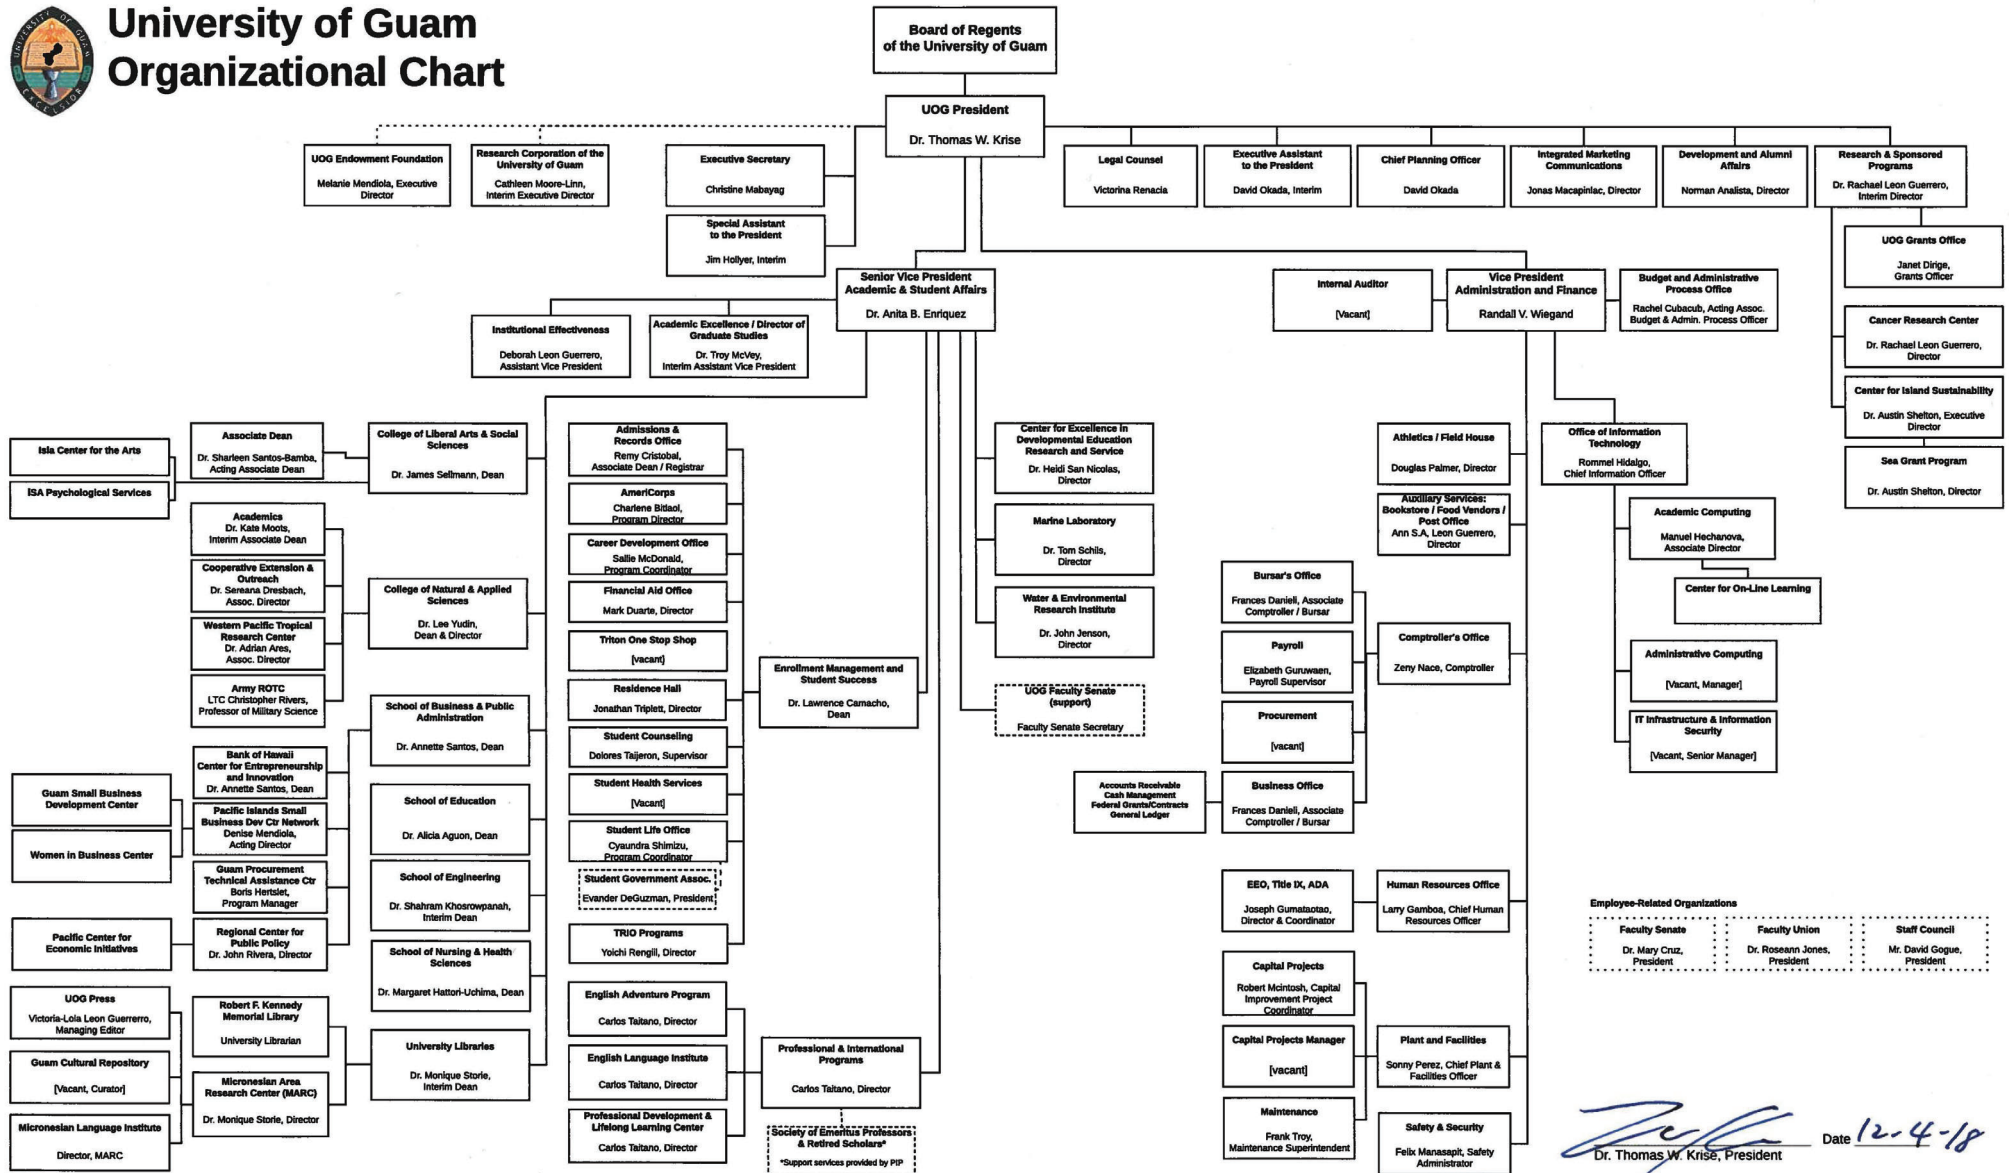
University of Guam Organizational Chart

Board of Regents of the University of Guam

UOG President
Dr. Thomas W. Krise

UOG Endowment Foundation
Melanie Mendiola, Executive Director

Research Corporation of the University of Guam
Cathleen Moore-Linn, Interim Executive Director

Executive Secretary
Christine Mabayag

Special Assistant to the President
Jim Hollyer, Interim

Legal Counsel
Victorina Renacia

Executive Assistant to the President
David Okada, Interim

Chief Planning Officer
David Okada

Integrated Marketing Communications
Jonas Macapinlac, Director

Development and Alumni Affairs
Norman Analista, Director

Research & Sponsored Programs
Dr. Rachael Leon Guerrero, Interim Director

UOG Grants Office
Janet Dirige, Grants Officer

Cancer Research Center
Dr. Rachael Leon Guerrero, Director

Center for Island Sustainability
Dr. Austin Shelton, Executive Director

Sea Grant Program
Dr. Austin Shelton, Director

Senior Vice President Academic & Student Affairs
Dr. Anita B. Enriquez

Institutional Effectiveness
Deborah Leon Guerrero, Assistant Vice President

Academic Excellence / Director of Graduate Studies
Dr. Troy McVey, Interim Assistant Vice President

Internal Auditor
[Vacant]

Vice President Administration and Finance
Randall V. Wiegand

Budget and Administrative Process Office
Rachel Cubacub, Acting Assoc. Budget & Admin. Process Officer

Isla Center for the Arts

ISA Psychological Services

Associate Dean
Dr. Sharleen Santos-Bamba, Acting Associate Dean

College of Liberal Arts & Social Sciences
Dr. James Sellmann, Dean

Academics
Dr. Kate Moots, Interim Associate Dean

Cooperative Extension & Outreach
Dr. Sereana Dresbach, Assoc. Director

Western Pacific Tropical Research Center
Dr. Adrian Ares, Assoc. Director

Army ROTC
LTC Christopher Rivers, Professor of Military Science

College of Natural & Applied Sciences
Dr. Lee Yudin, Dean & Director

School of Business & Public Administration
Dr. Annette Santos, Dean

Guam Small Business Development Center

Women in Business Center

Bank of Hawaii Center for Entrepreneurship and Innovation
Dr. Annette Santos, Dean

Pacific Islands Small Business Dev Ctr Network
Denise Mendiola, Acting Director

Guam Procurement Technical Assistance Ctr
Boris Hertslet, Program Manager

Pacific Center for Economic Initiatives

Regional Center for Public Policy
Dr. John Rivera, Director

School of Education
Dr. Alicia Aguon, Dean

School of Engineering
Dr. Shahram Khosrowpanah, Interim Dean

School of Nursing & Health Sciences
Dr. Margaret Hattori-Uchima, Dean

UOG Press
Victoria-Lola Leon Guerrero, Managing Editor

Guam Cultural Repository
[Vacant, Curator]

Micronesian Language Institute
Director, MARC

Robert F. Kennedy Memorial Library
University Librarian

Micronesian Area Research Center (MARC)
Dr. Monique Storie, Director

University Libraries
Dr. Monique Storie, Interim Dean

Admissions & Records Office
Remy Cristobal, Associate Dean / Registrar

AmeriCorps
Charlene Bitanol, Program Director

Career Development Office
Sallie McDonald, Program Coordinator

Financial Aid Office
Mark Duarte, Director

Triton One Stop Shop
[vacant]

Residence Hall
Jonathan Triplett, Director

Student Counseling
Dolores Taijeron, Supervisor

Student Health Services
[Vacant]

Student Life Office
Cyaundra Shimizu, Program Coordinator

Student Government Assoc.
Evander DeGuzman, President

TRIO Programs
Yoichi Rengiil, Director

Enrollment Management and Student Success
Dr. Lawrence Camacho, Dean

English Adventure Program
Carlos Taitano, Director

English Language Institute
Carlos Taitano, Director

Professional Development & Lifelong Learning Center
Carlos Taitano, Director

Professional & International Programs
Carlos Taitano, Director

Society of Emeritus Professors & Retired Scholars*
*Support services provided by PIP

Center for Excellence in Developmental Education Research and Service
Dr. Heidi San Nicolas, Director

Marine Laboratory
Dr. Tom Schils, Director

Water & Environmental Research Institute
Dr. John Jenson, Director

UOG Faculty Senate (support)
Faculty Senate Secretary

Athletics / Field House
Douglas Palmer, Director

Auxiliary Services: Bookstore / Food Vendors / Post Office
Ann S.A. Leon Guerrero, Director

Office of Information Technology
Rommel Hidalgo, Chief Information Officer

Academic Computing
Manuel Hechanova, Associate Director

Center for On-Line Learning

Administrative Computing
[Vacant, Manager]

IT Infrastructure & Information Security
[Vacant, Senior Manager]

Bursar's Office
Frances Daniell, Associate Comptroller / Bursar

Payroll
Elizabeth Guruwaen, Payroll Supervisor

Procurement
[vacant]

Comptroller's Office
Zeny Nace, Comptroller

Accounts Receivable
Cash Management
Federal Grants/Contracts
General Ledger

Business Office
Frances Daniell, Associate Comptroller / Bursar

EEO, Title IX, ADA
Joseph Gumataotao, Director & Coordinator

Human Resources Office
Larry Gamboa, Chief Human Resources Officer

Capital Projects
Robert Mcintosh, Capital Improvement Project Coordinator

Capital Projects Manager
[vacant]

Maintenance
Frank Troy, Maintenance Superintendent

Plant and Facilities
Sonny Perez, Chief Plant & Facilities Officer

Safety & Security
Felix Manasapit, Safety Administrator

Employee-Related Organizations

Faculty Senate
Dr. Mary Cruz, President

Faculty Union
Dr. Roseann Jones, President

Staff Council
Mr. David Gogue, President

Dr. Thomas W. Krise, President
Date 12-4-18